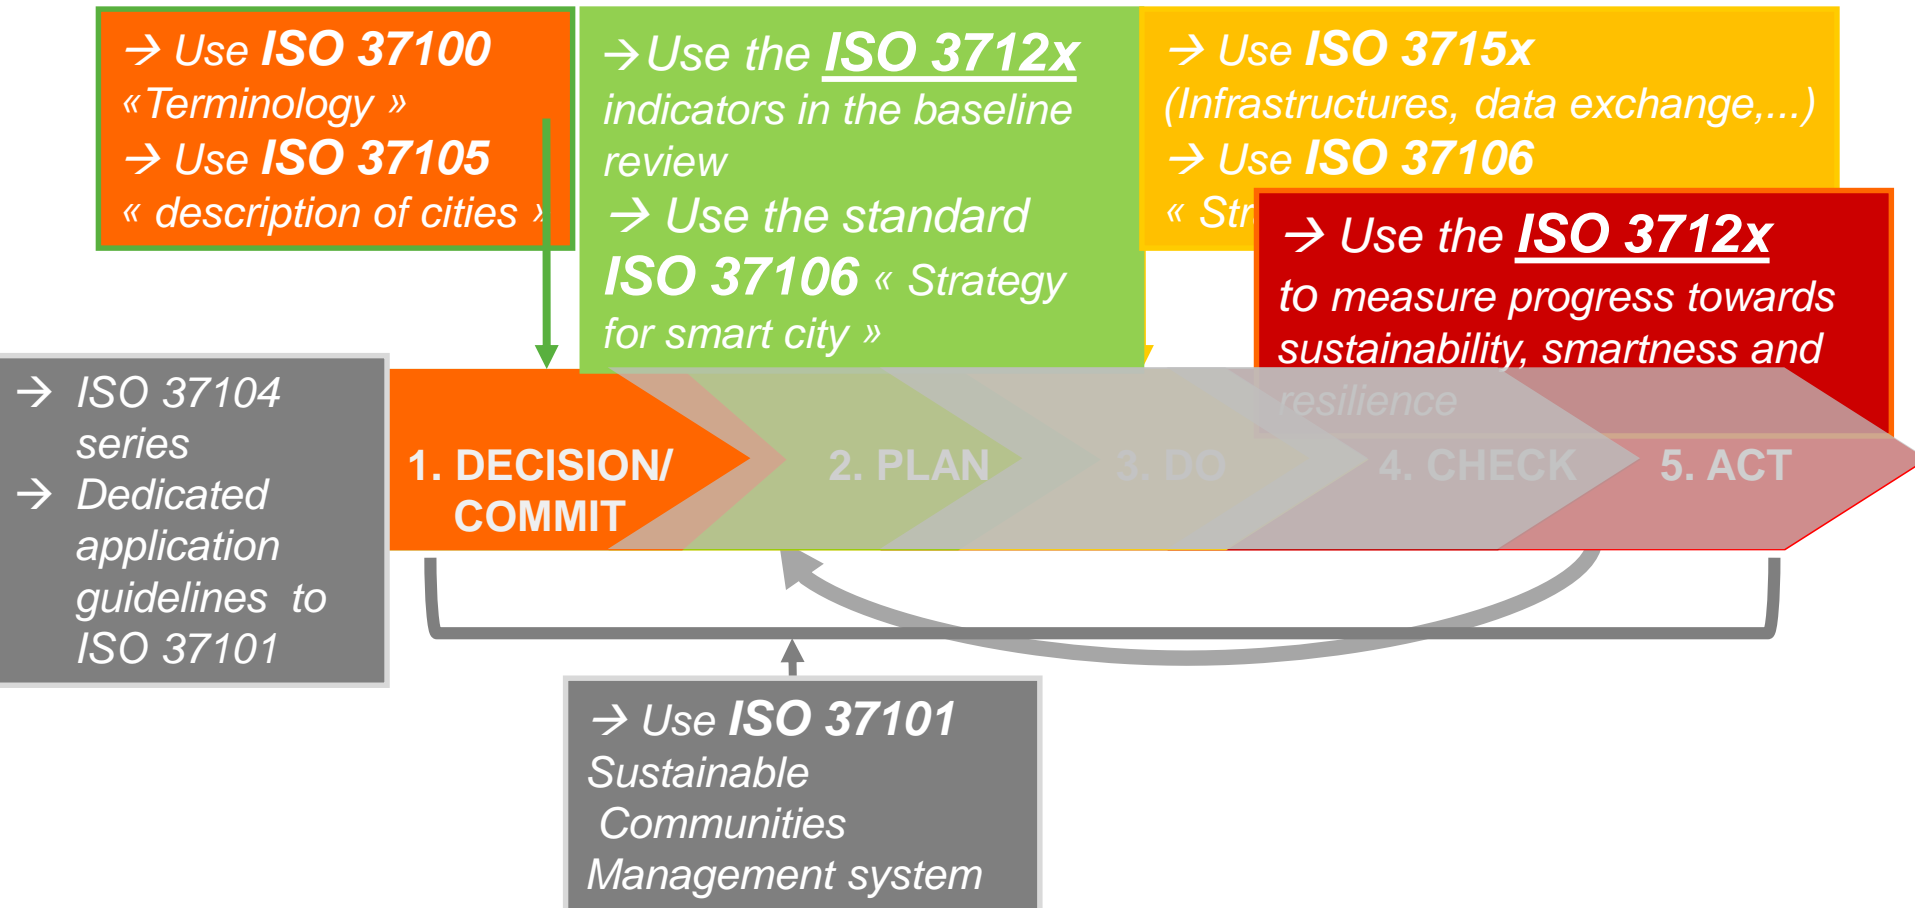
→ Use ISO 37100 «Terminology »
→ Use ISO 37105 « description of cities »

→Use the ISO 3712x indicators in the baseline review
→ Use the standard ISO 37106 « Strategy for smart city »

→ Use ISO 3715x (Infrastructures, data exchange,...)
→ Use ISO 37106 « Str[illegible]

→ Use the ISO 3712x to measure progress towards sustainability, smartness and resilience

→ ISO 37104 series
→ Dedicated application guidelines to ISO 37101

1. DECISION/ COMMIT

2. PLAN

3. DO

4. CHECK

5. ACT

→ Use ISO 37101 Sustainable Communities Management system